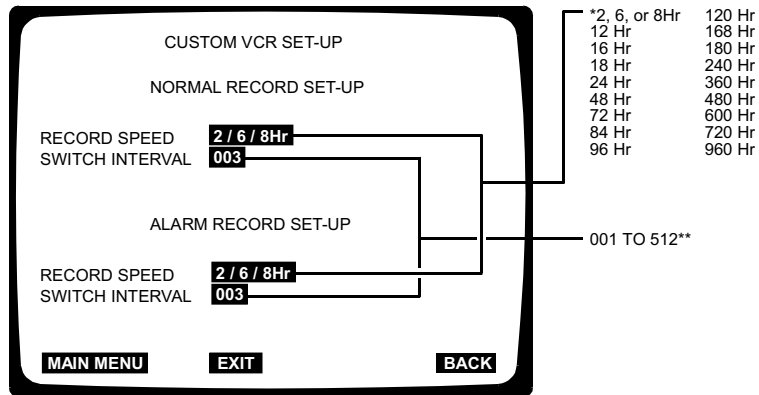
CUSTOM VCR SET-UP

NORMAL RECORD SET-UP

RECORD SPEED 2 / 6 / 8Hr
SWITCH INTERVAL 003

ALARM RECORD SET-UP

RECORD SPEED 2 / 6 / 8Hr
SWITCH INTERVAL 003

MAIN MENU EXIT BACK

*2, 6, or 8Hr
12 Hr
16 Hr
18 Hr
24 Hr
48 Hr
72 Hr
84 Hr
96 Hr

120 Hr
168 Hr
180 Hr
240 Hr
360 Hr
480 Hr
600 Hr
720 Hr
960 Hr

001 TO 512**